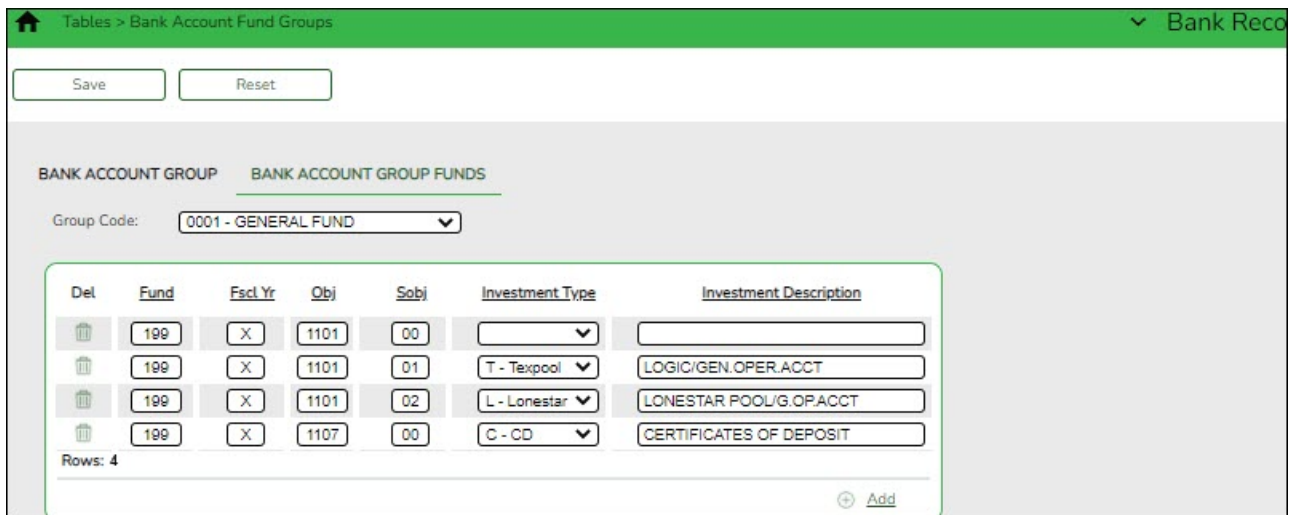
Tables > Bank Account Fund Groups

Bank Reco

Save Reset

BANK ACCOUNT GROUP BANK ACCOUNT GROUP FUNDS

Group Code: 0001 - GENERAL FUND

| Del | Fund | Fscl Yr | Obj | Sobj | Investment Type | Investment Description |
|---|---|---|---|---|---|---|
| | 199 | X | 1101 | 00 | | |
| | 199 | X | 1101 | 01 | T - Texpool | LOGIC/GEN.OPER.ACCT |
| | 199 | X | 1101 | 02 | L - Lonestar | LONESTAR POOL/G.OP.ACCT |
| | 199 | X | 1107 | 00 | C - CD | CERTIFICATES OF DEPOSIT |

Rows: 4

Add